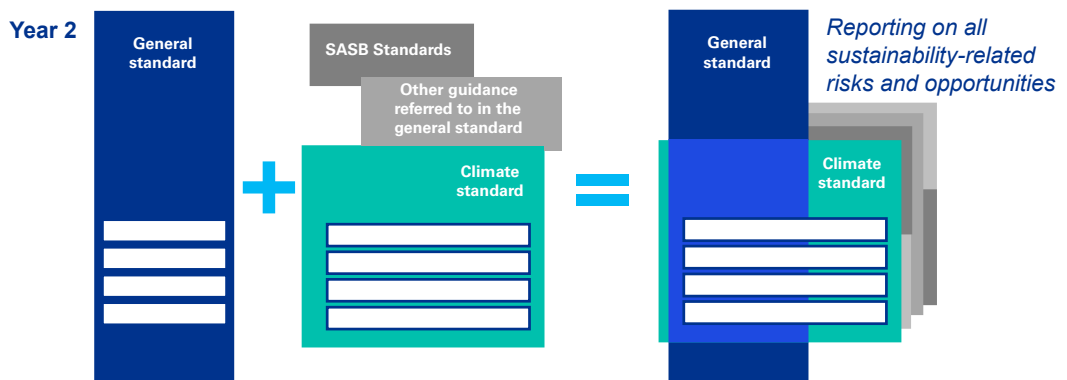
Year 2

General standard

SASB Standards

Other guidance referred to in the general standard

Climate standard

General standard

Reporting on all sustainability-related risks and opportunities

Climate standard